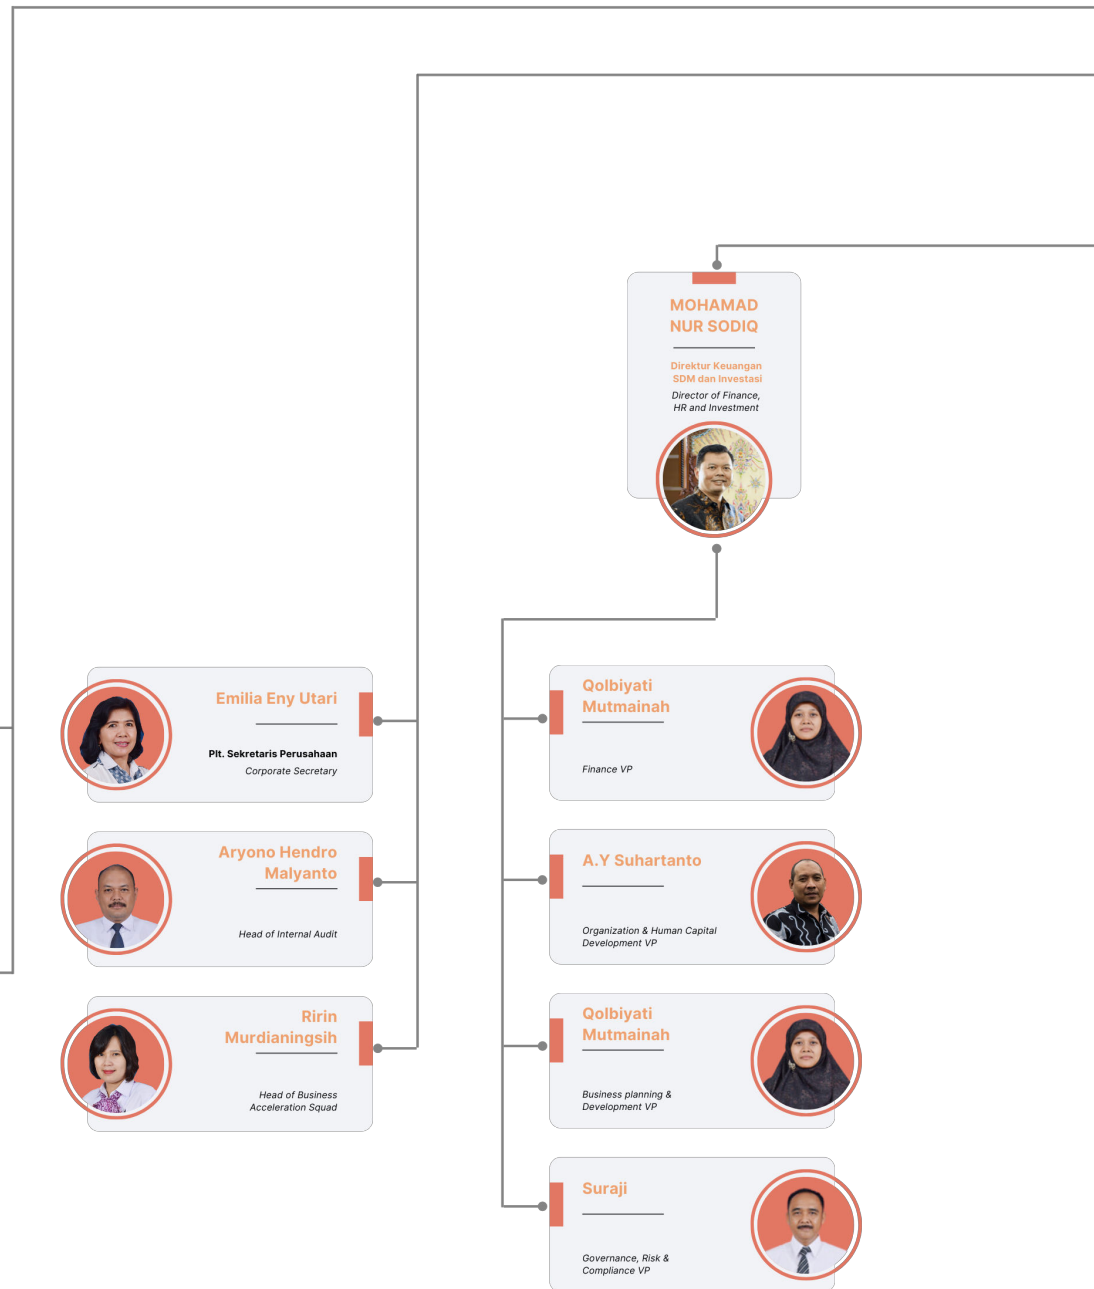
MOHAMAD NUR SODIQ

Direktur Keuangan SDM dan Investasi

Director of Finance, HR and Investment

Emilia Eny Utari

Plt. Sekretaris Perusahaan

Corporate Secretary

Aryono Hendro Malyanto

Head of Internal Audit

Ririn Murdianingsih

Head of Business Acceleration Squad

Qolbiyati Mutmainah

Finance VP

A.Y Suhartanto

Organization & Human Capital Development VP

Qolbiyati Mutmainah

Business planning & Development VP

Suraji

Governance, Risk & Compliance VP